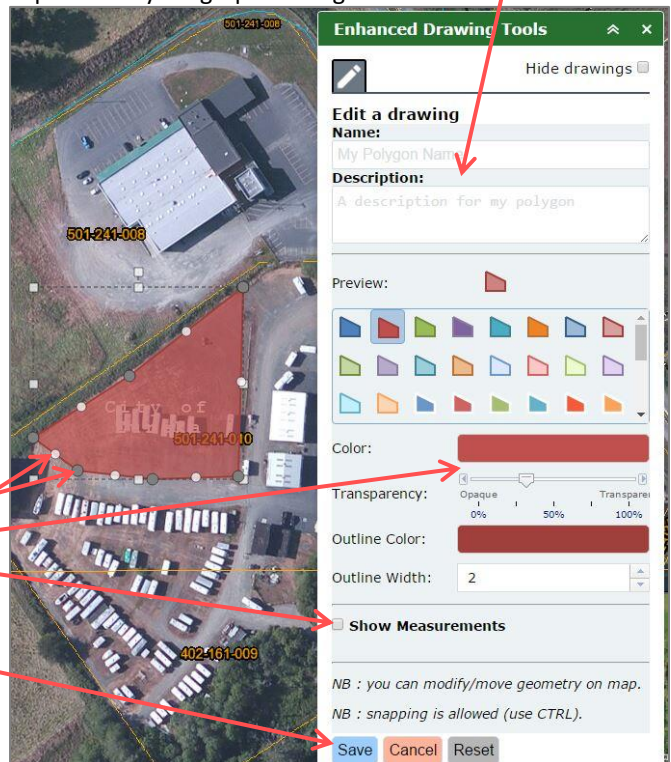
501-241-008

501-241-008

City of

501-241-010

402-161-009

Enhanced Drawing Tools

Hide drawings

Edit a drawing

Name:

My Polygon Name

Description:

A description for my polygon

Preview:

Color:

Transparency:

Opaque

Transparent

0%

50%

100%

Outline Color:

Outline Width:

2

Show Measurements

NB : you can modify/move geometry on map.

NB : snapping is allowed (use CTRL).

Save

Cancel

Reset